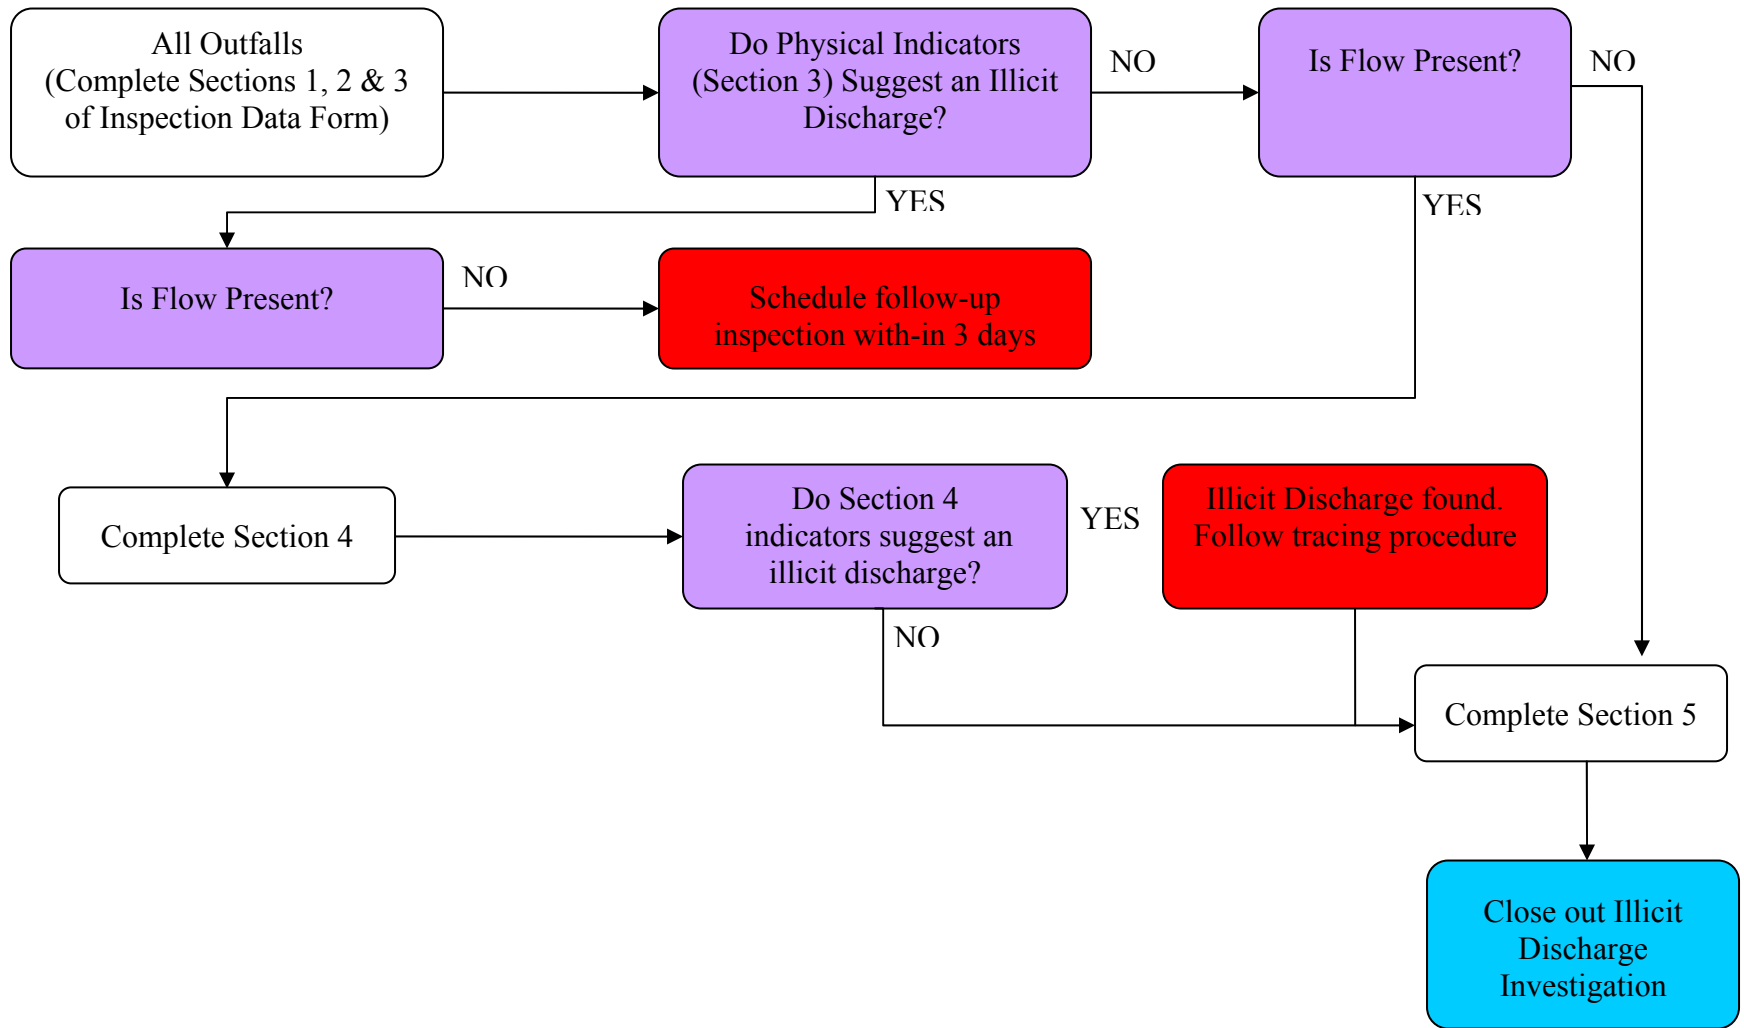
All Outfalls
(Complete Sections 1, 2 & 3 of Inspection Data Form)

Do Physical Indicators (Section 3) Suggest an Illicit Discharge?

NO

Is Flow Present?

NO

YES

YES

Is Flow Present?

NO

Schedule follow-up inspection with-in 3 days

Complete Section 4

Do Section 4 indicators suggest an illicit discharge?

YES

Illicit Discharge found. Follow tracing procedure

NO

Complete Section 5

Close out Illicit Discharge Investigation